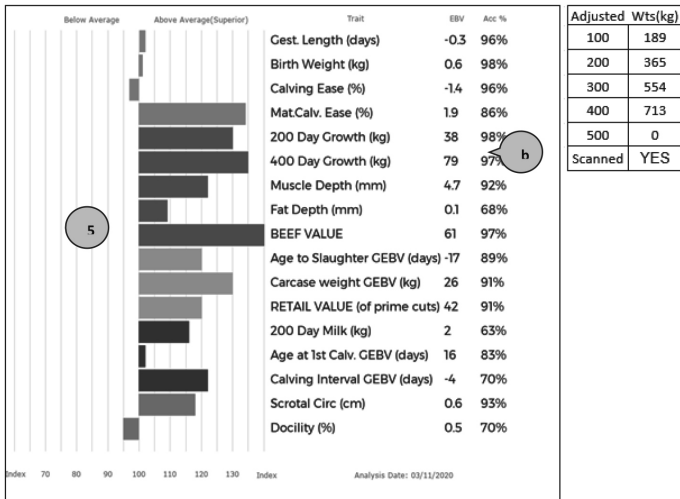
Below Average | Above Average(Superior) | Trait | EBV | Acc %

| Trait | EBV | Acc % |
|---|---|---|
| Gest. Length (days) | -0.3 | 96% |
| Birth Weight (kg) | 0.6 | 98% |
| Calving Ease (%) | -1.4 | 96% |
| Mat.Calv. Ease (%) | 1.9 | 86% |
| 200 Day Growth (kg) | 38 | 98% |
| 400 Day Growth (kg) | 79 | 97% |
| Muscle Depth (mm) | 4.7 | 92% |
| Fat Depth (mm) | 0.1 | 68% |
| BEEF VALUE | 61 | 97% |
| Age to Slaughter GEBV (days) | -17 | 89% |
| Carcase weight GEBV (kg) | 26 | 91% |
| RETAIL VALUE (of prime cuts) | 42 | 91% |
| 200 Day Milk (kg) | 2 | 63% |
| Age at 1st Calv. GEBV (days) | 16 | 83% |
| Calving Interval GEBV (days) | -4 | 70% |
| Scrotal Circ (cm) | 0.6 | 93% |
| Docility (%) | 0.5 | 70% |

b

5

Index 70 80 90 100 110 120 130 Index

Analysis Date: 03/11/2020

| Adjusted | Wts(kg) |
|---|---|
| 100 | 189 |
| 200 | 365 |
| 300 | 554 |
| 400 | 713 |
| 500 | 0 |
| Scanned | YES |